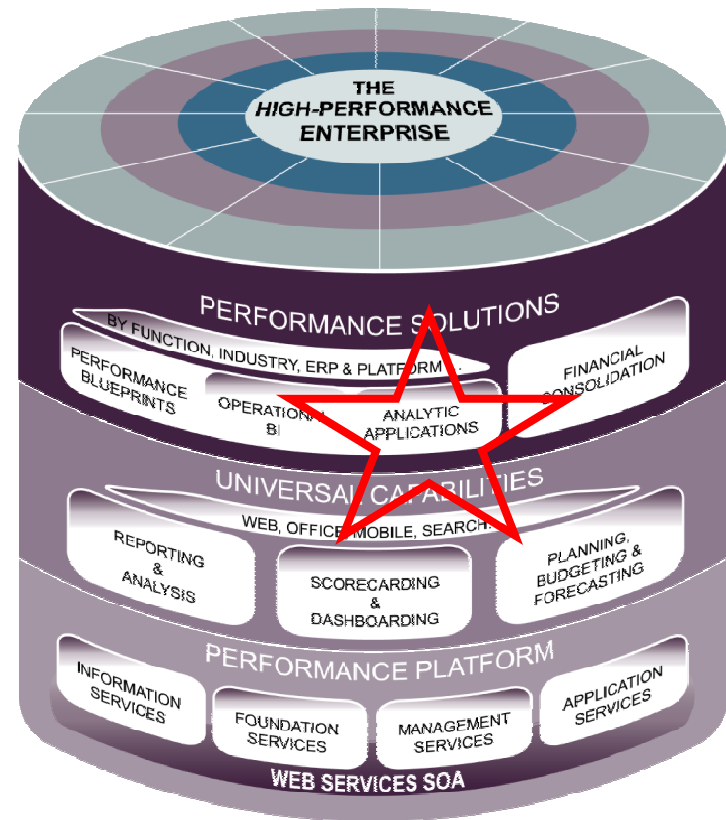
THE
HIGH-PERFORMANCE
ENTERPRISE

PERFORMANCE SOLUTIONS
BY FUNCTION, INDUSTRY, ERP & PLATFORM
PERFORMANCE BLUEPRINTS
OPERATIONAL BI
ANALYTIC APPLICATIONS
FINANCIAL CONSOLIDATION

UNIVERSAL CAPABILITIES
WEB, OFFICE, MOBILE, SEARCH
REPORTING & ANALYSIS
SCORECARDING & DASHBOARDING
PLANNING, BUDGETING & FORECASTING

PERFORMANCE PLATFORM
INFORMATION SERVICES
FOUNDATION SERVICES
MANAGEMENT SERVICES
APPLICATION SERVICES
WEB SERVICES SOA